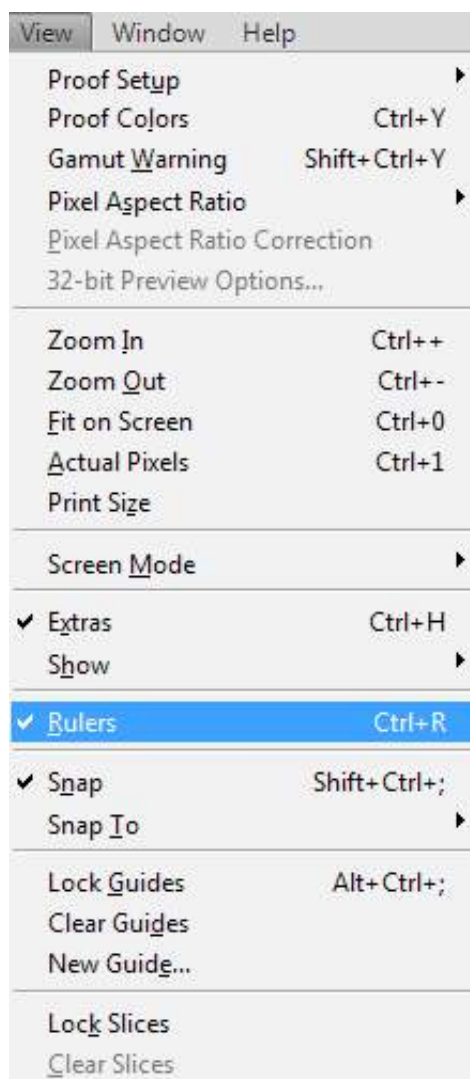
View Window Help

Proof Setup
Proof Colors Ctrl+Y
Gamut Warning Shift+Ctrl+Y
Pixel Aspect Ratio
Pixel Aspect Ratio Correction
32-bit Preview Options...

Zoom In Ctrl++
Zoom Out Ctrl+-
Fit on Screen Ctrl+0
Actual Pixels Ctrl+1
Print Size

Screen Mode

✔ Extras Ctrl+H
Show

✔ Rulers Ctrl+R

✔ Snap Shift+Ctrl+;
Snap To

Lock Guides Alt+Ctrl+;
Clear Guides
New Guide...

Lock Slices
Clear Slices